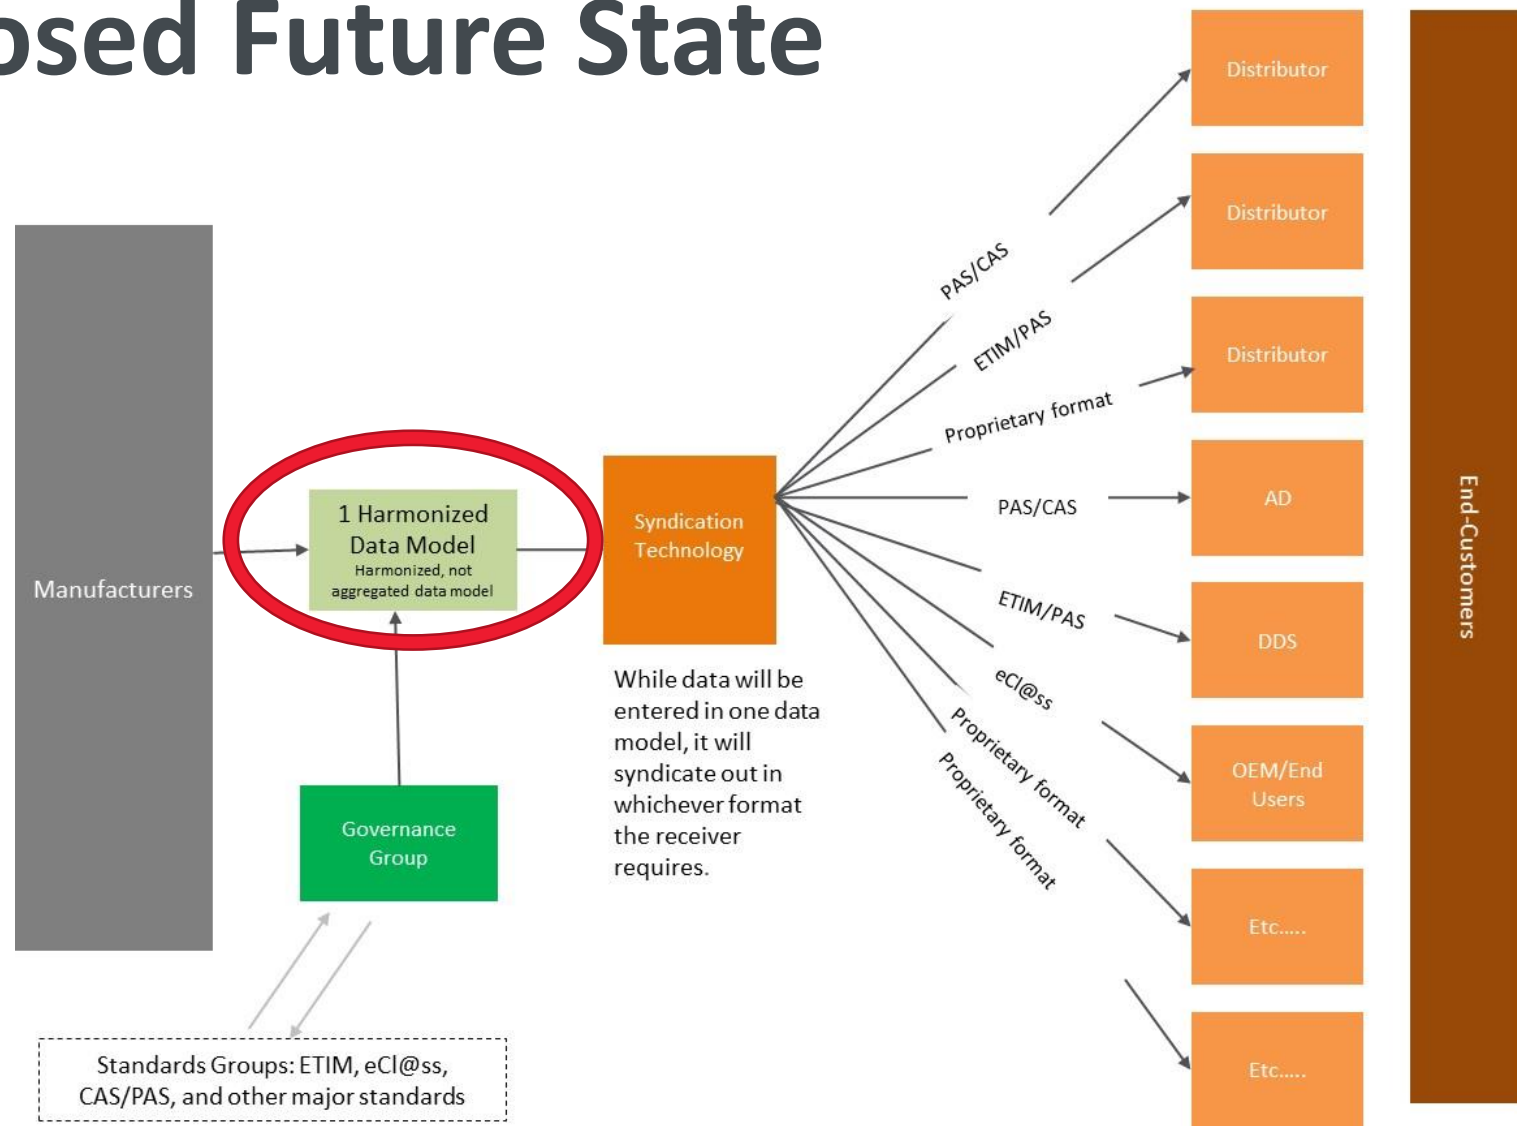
osed Future State

Manufacturers

1 Harmonized Data Model
Harmonized, not aggregated data model

Governance Group

Standards Groups: ETIM, eCl@ss, CAS/PAS, and other major standards

Syndication Technology

While data will be entered in one data model, it will syndicate out in whichever format the receiver requires.

PAS/CAS

ETIM/PAS

Proprietary format

PAS/CAS

ETIM/PAS

eCl@ss

Proprietary format

Proprietary format

Distributor

Distributor

Distributor

AD

DDS

OEM/End Users

Etc.....

Etc.....

End-Customers